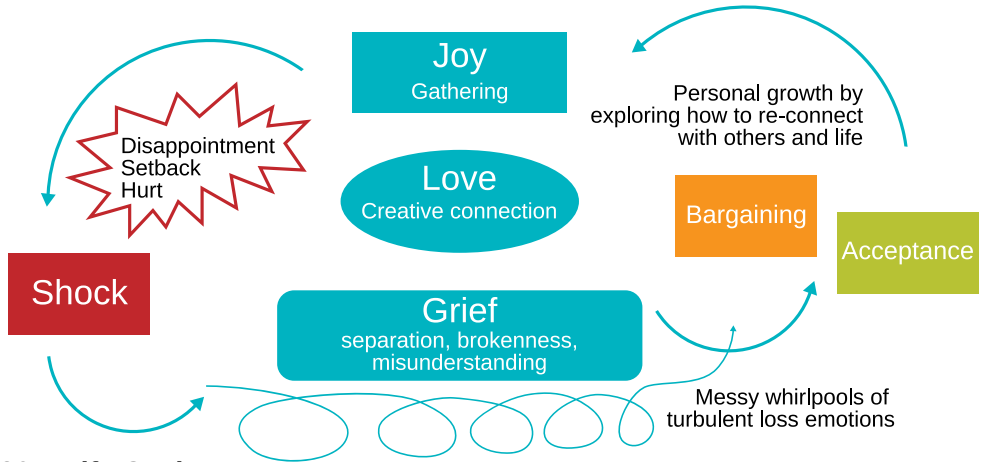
Joy
Gathering

Personal growth by exploring how to re-connect with others and life

Disappointment
Setback
Hurt

Love
Creative connection

Bargaining

Acceptance

Shock

Grief
separation, brokenness, misunderstanding

Messy whirlpools of turbulent loss emotions

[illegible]